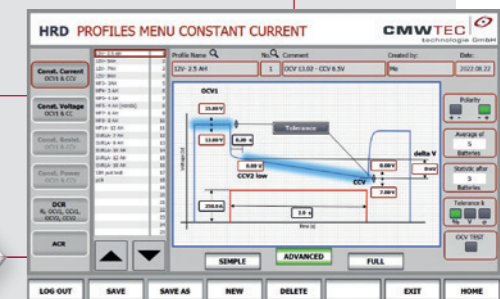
HRD PROFILES MENU CONSTANT CURRENT

CMWTEC technologie GmbH

Const. Current
OCV1 & CCV

Const. Voltage
OCV1 & CC

Const. Resist.
OCV1 & CCV

Const. Power
OCV1 & CCV

DCR
Ri, OCV1, OCV2, OCV3, CCV2

ACR

12V- 2.5 AH

Profile Name

12V- 2.5 AH

No.

1

Comment

OCV 13.02 - CCV 8.5V

Created by:

Me

Date:

2022.08.22

OCV1

13.00 V

12.00 V

0.00 s

Tolerance

0.00 V

CCV2 low

CCV

0.00 V

0.00 V

delta V

7.00 V

250.0 A

3.0 s

Voltage (V)

time (s)

Polarity

Average of
5
Batteries

Statistic after
5
Batteries

Tolerance

OCV TEST

SIMPLE

ADVANCED

FULL

LOG OUT

SAVE

SAVE AS

NEW

DELETE

EXIT

HOME